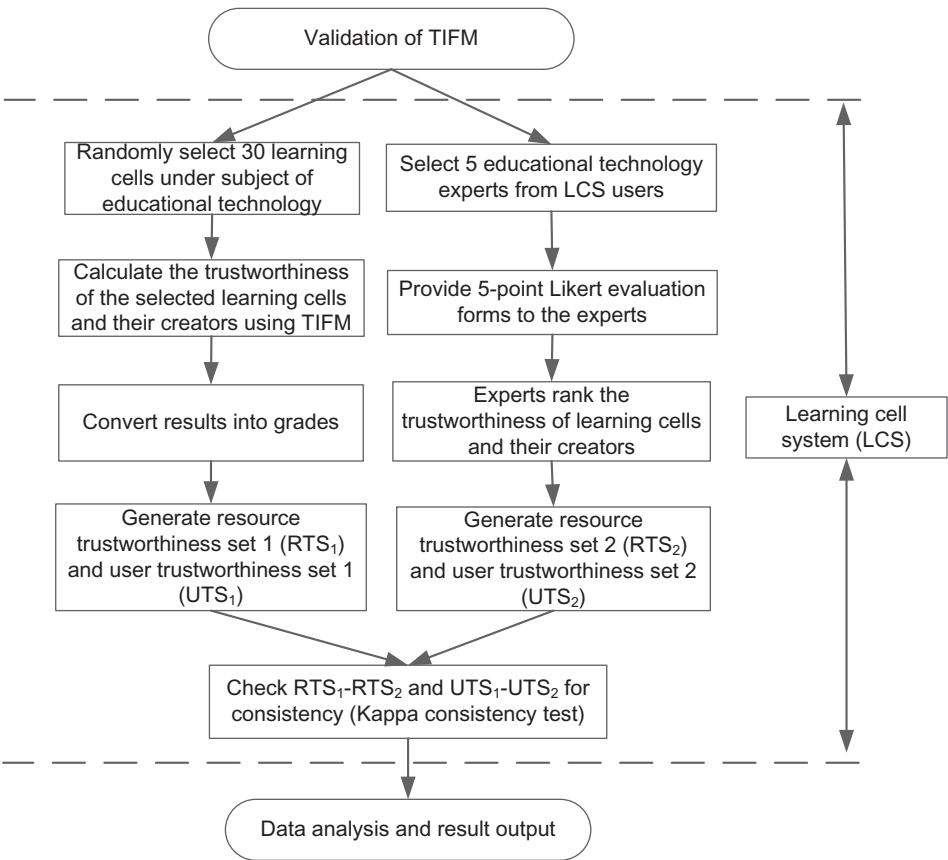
Validation of TIFM

Randomly select 30 learning cells under subject of educational technology

Calculate the trustworthiness of the selected learning cells and their creators using TIFM

Convert results into grades

Generate resource trustworthiness set 1 ($RTS_1$) and user trustworthiness set 1 ($UTS_1$)

Select 5 educational technology experts from LCS users

Provide 5-point Likert evaluation forms to the experts

Experts rank the trustworthiness of learning cells and their creators

Generate resource trustworthiness set 2 ($RTS_2$) and user trustworthiness set 2 ($UTS_2$)

Learning cell system (LCS)

Check $RTS_1$-$RTS_2$ and $UTS_1$-$UTS_2$ for consistency (Kappa consistency test)

Data analysis and result output